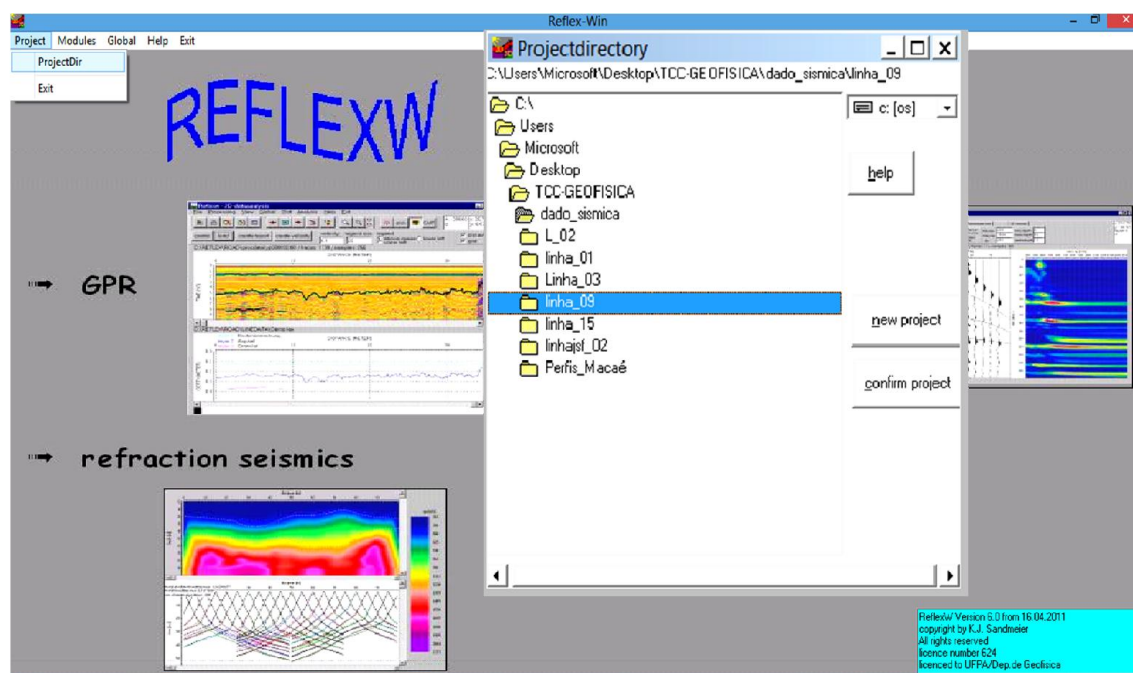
Reflex-Win

Project Modules Global Help Exit

ProjectDir

Exit

REFLEXW

GPR

refraction seismics

Projectdirectory

C:\Users\Microsoft\Desktop\TCC-GEOFISICA\dado_sismica\linha_09

C:\
Users
Microsoft
Desktop
TCC-GEOFISICA
dado_sismica
L_02
linha_01
Linha_03
linha_09
linha_15
linhajsf_02
Perfis_Macaé

c: [os]

help

new project

confirm project

ReflexW Version 6.0 from 16.04.2011
copyright by K.J. Sandmeier
All rights reserved
licence number 624
licenced to UFPA/Dep.de Geofisica